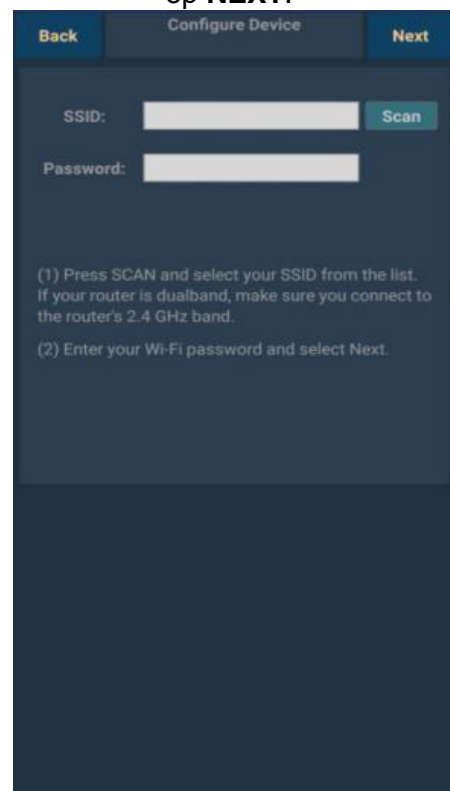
op NEXT.

Back

Configure Device

Next

SSID:

Scan

Password:

(1) Press SCAN and select your SSID from the list. If your router is dualband, make sure you connect to the router's 2.4 GHz band.

(2) Enter your Wi-Fi password and select Next.